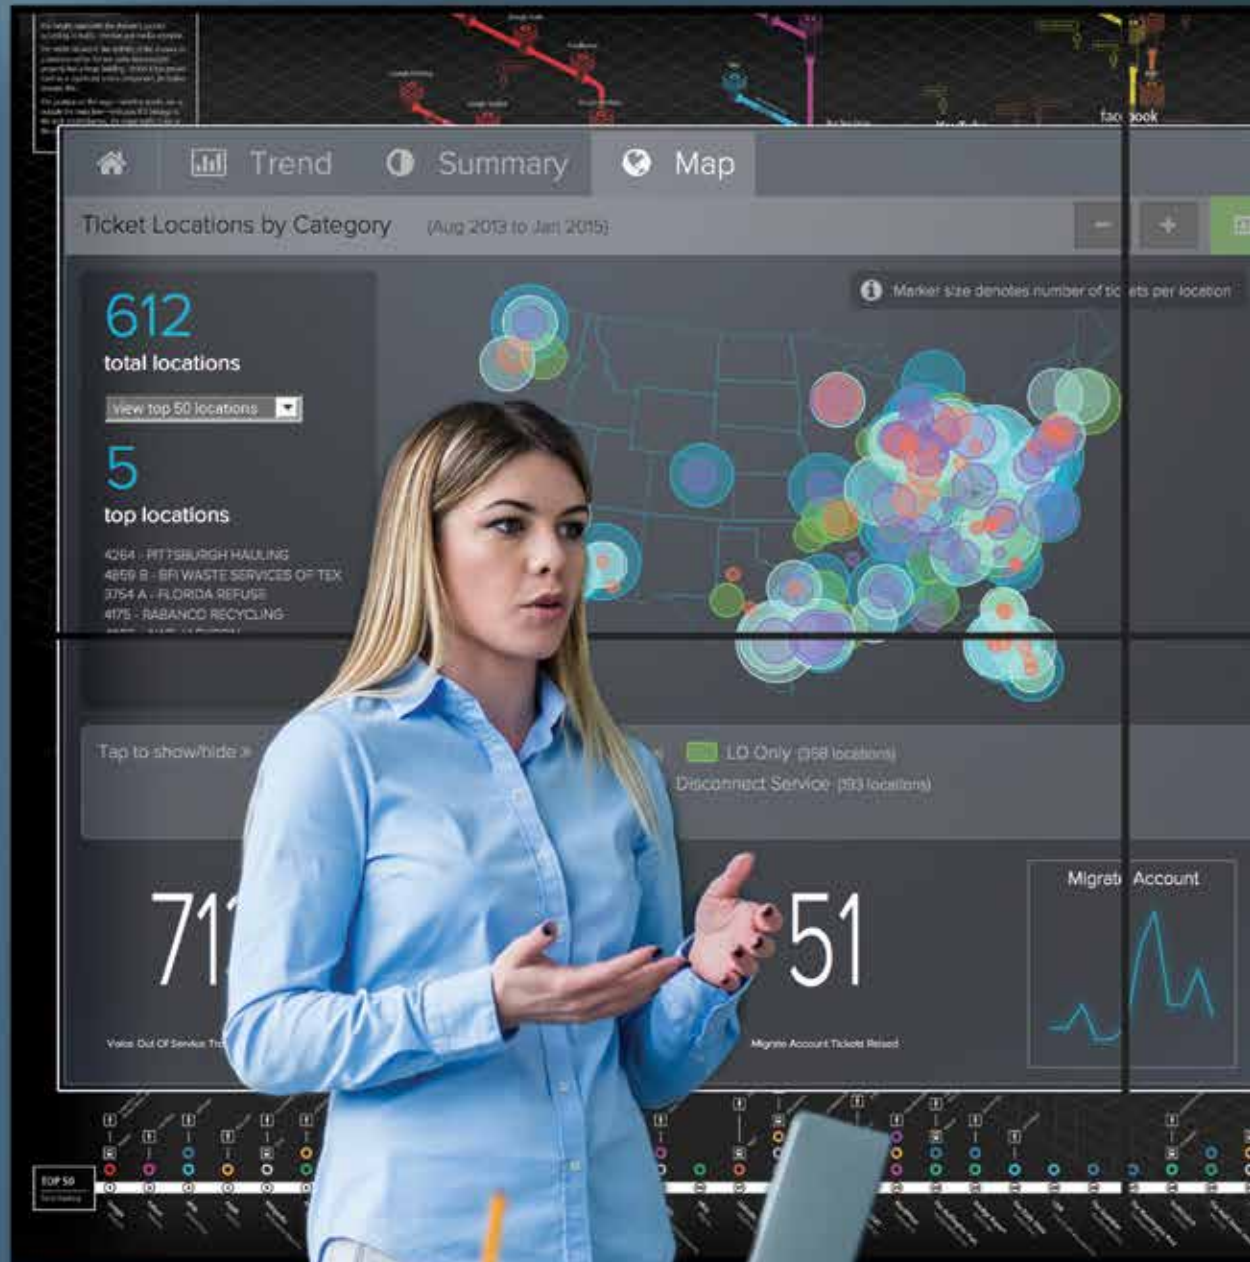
fac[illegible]ook

Trend Summary Map

Ticket Locations by Category (Aug 2013 to Jan 2015)

Marker size denotes number of tic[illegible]ets per location

612
total locations

view top 50 locations

5
top locations

4264 - PITTSBURGH HAULING
4859 B - BFI WASTE SERVICES OF TEX
3754 A - FLORIDA REFUSE
4175 - RABANCO RECYCLING

Tap to show/hide »

LO Only (358 locations)
Disconnect Service (193 locations)

71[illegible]
Voice Out Of Service Tr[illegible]

51
Migrate Account Tickets Raised

Migrat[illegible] Account

TOP 50